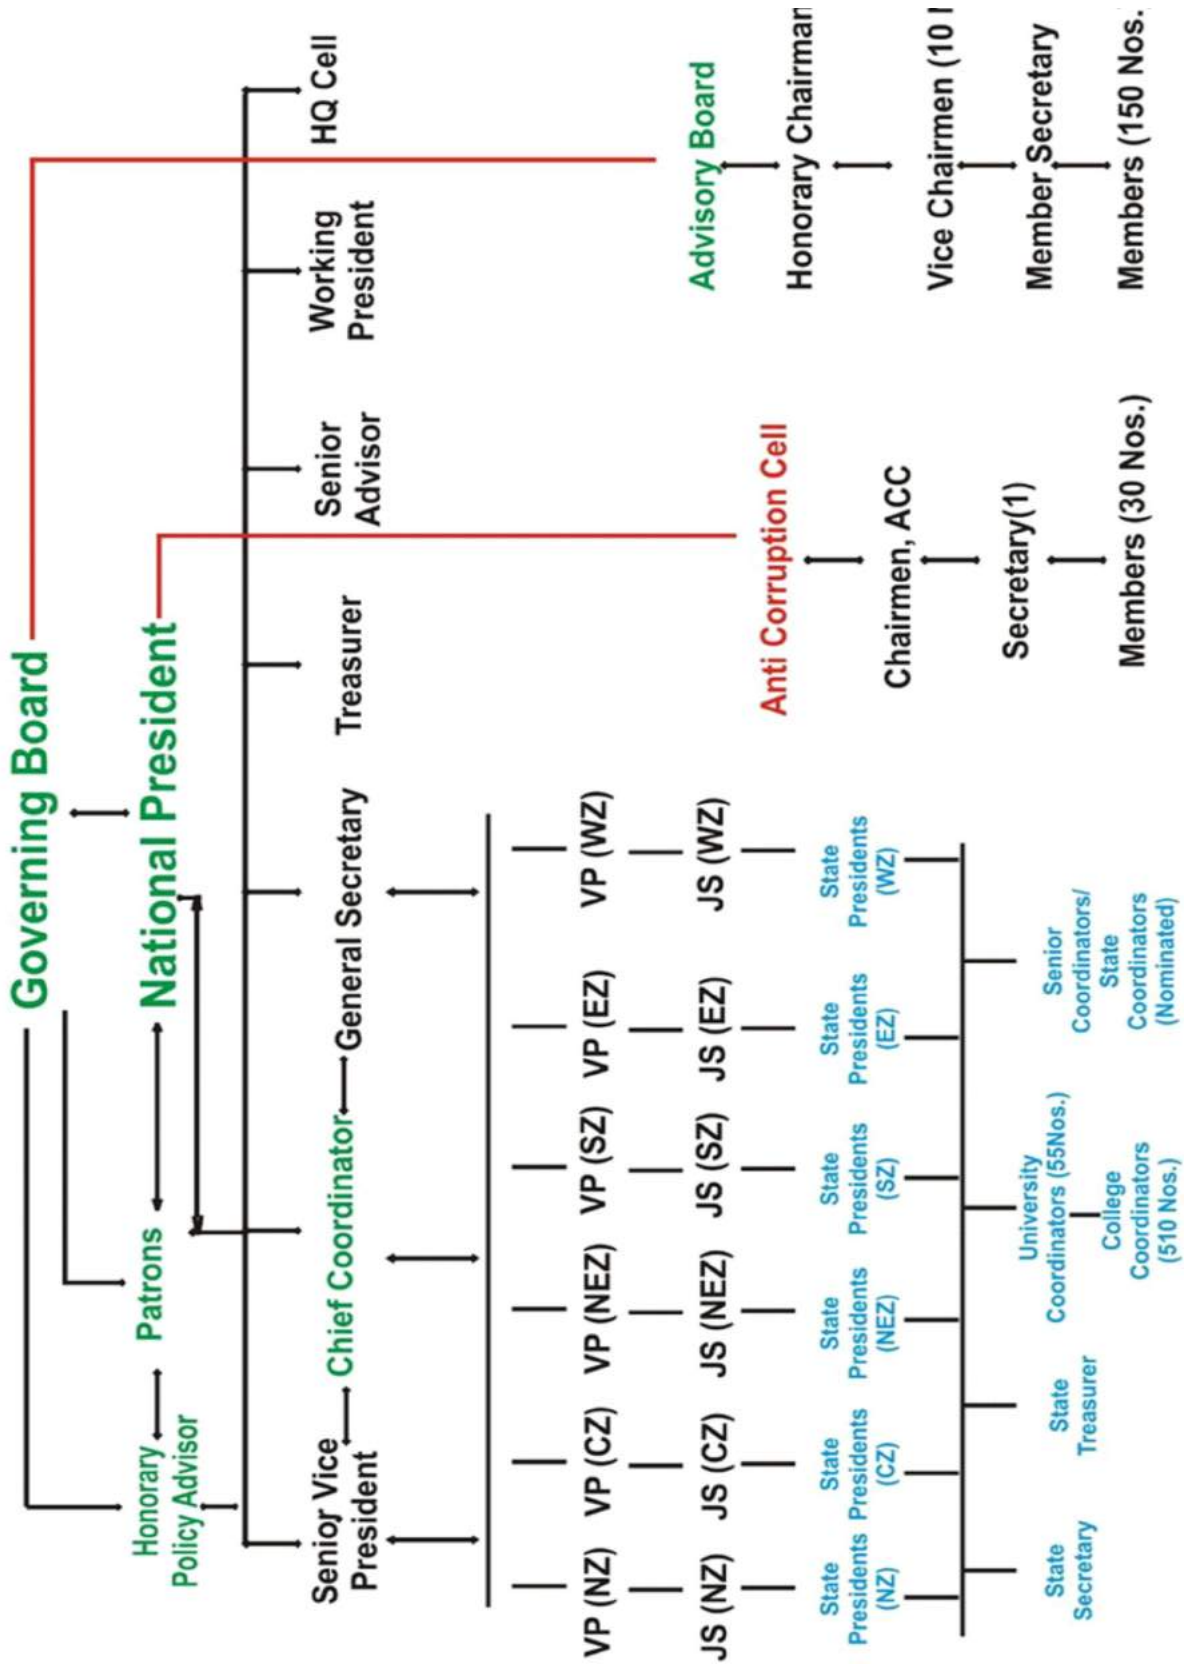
Governing Board

National President

Honorary Policy Advisor

Patrons

Senior Vice President

Chief Coordinator

General Secretary

Treasurer

Senior Advisor

Working President

HQ Cell

Advisory Board

Honorary Chairman

Vice Chairmen (10 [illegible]

Member Secretary

Members (150 Nos.

Anti Corruption Cell

Chairmen, ACC

Secretary(1)

Members (30 Nos.)

VP (NZ)

VP (CZ)

VP (NEZ)

VP (SZ)

VP (EZ)

VP (WZ)

JS (NZ)

JS (CZ)

JS (NEZ)

JS (SZ)

JS (EZ)

JS (WZ)

State Presidents (NZ)

State Presidents (CZ)

State Presidents (NEZ)

State Presidents (SZ)

State Presidents (EZ)

State Presidents (WZ)

State Secretary

State Treasurer

University Coordinators (55Nos.)

College Coordinators (510 Nos.)

Senior Coordinators/ State Coordinators (Nominated)